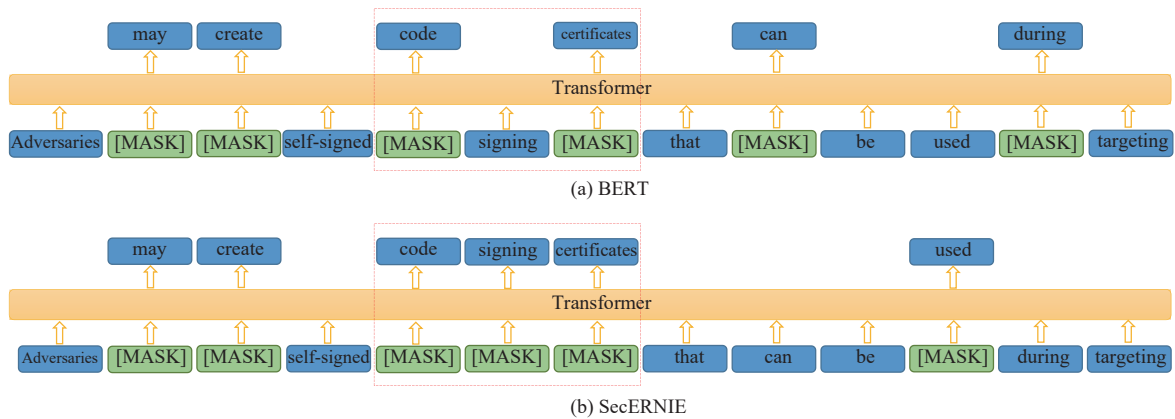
may create code certificates can during

Transformer

Adversaries [MASK] [MASK] self-signed [MASK] signing [MASK] that [MASK] be used [MASK] targeting

(a) BERT

may create code signing certificates used

Transformer

Adversaries [MASK] [MASK] self-signed [MASK] [MASK] [MASK] that can be [MASK] during targeting

(b) SecERNIE